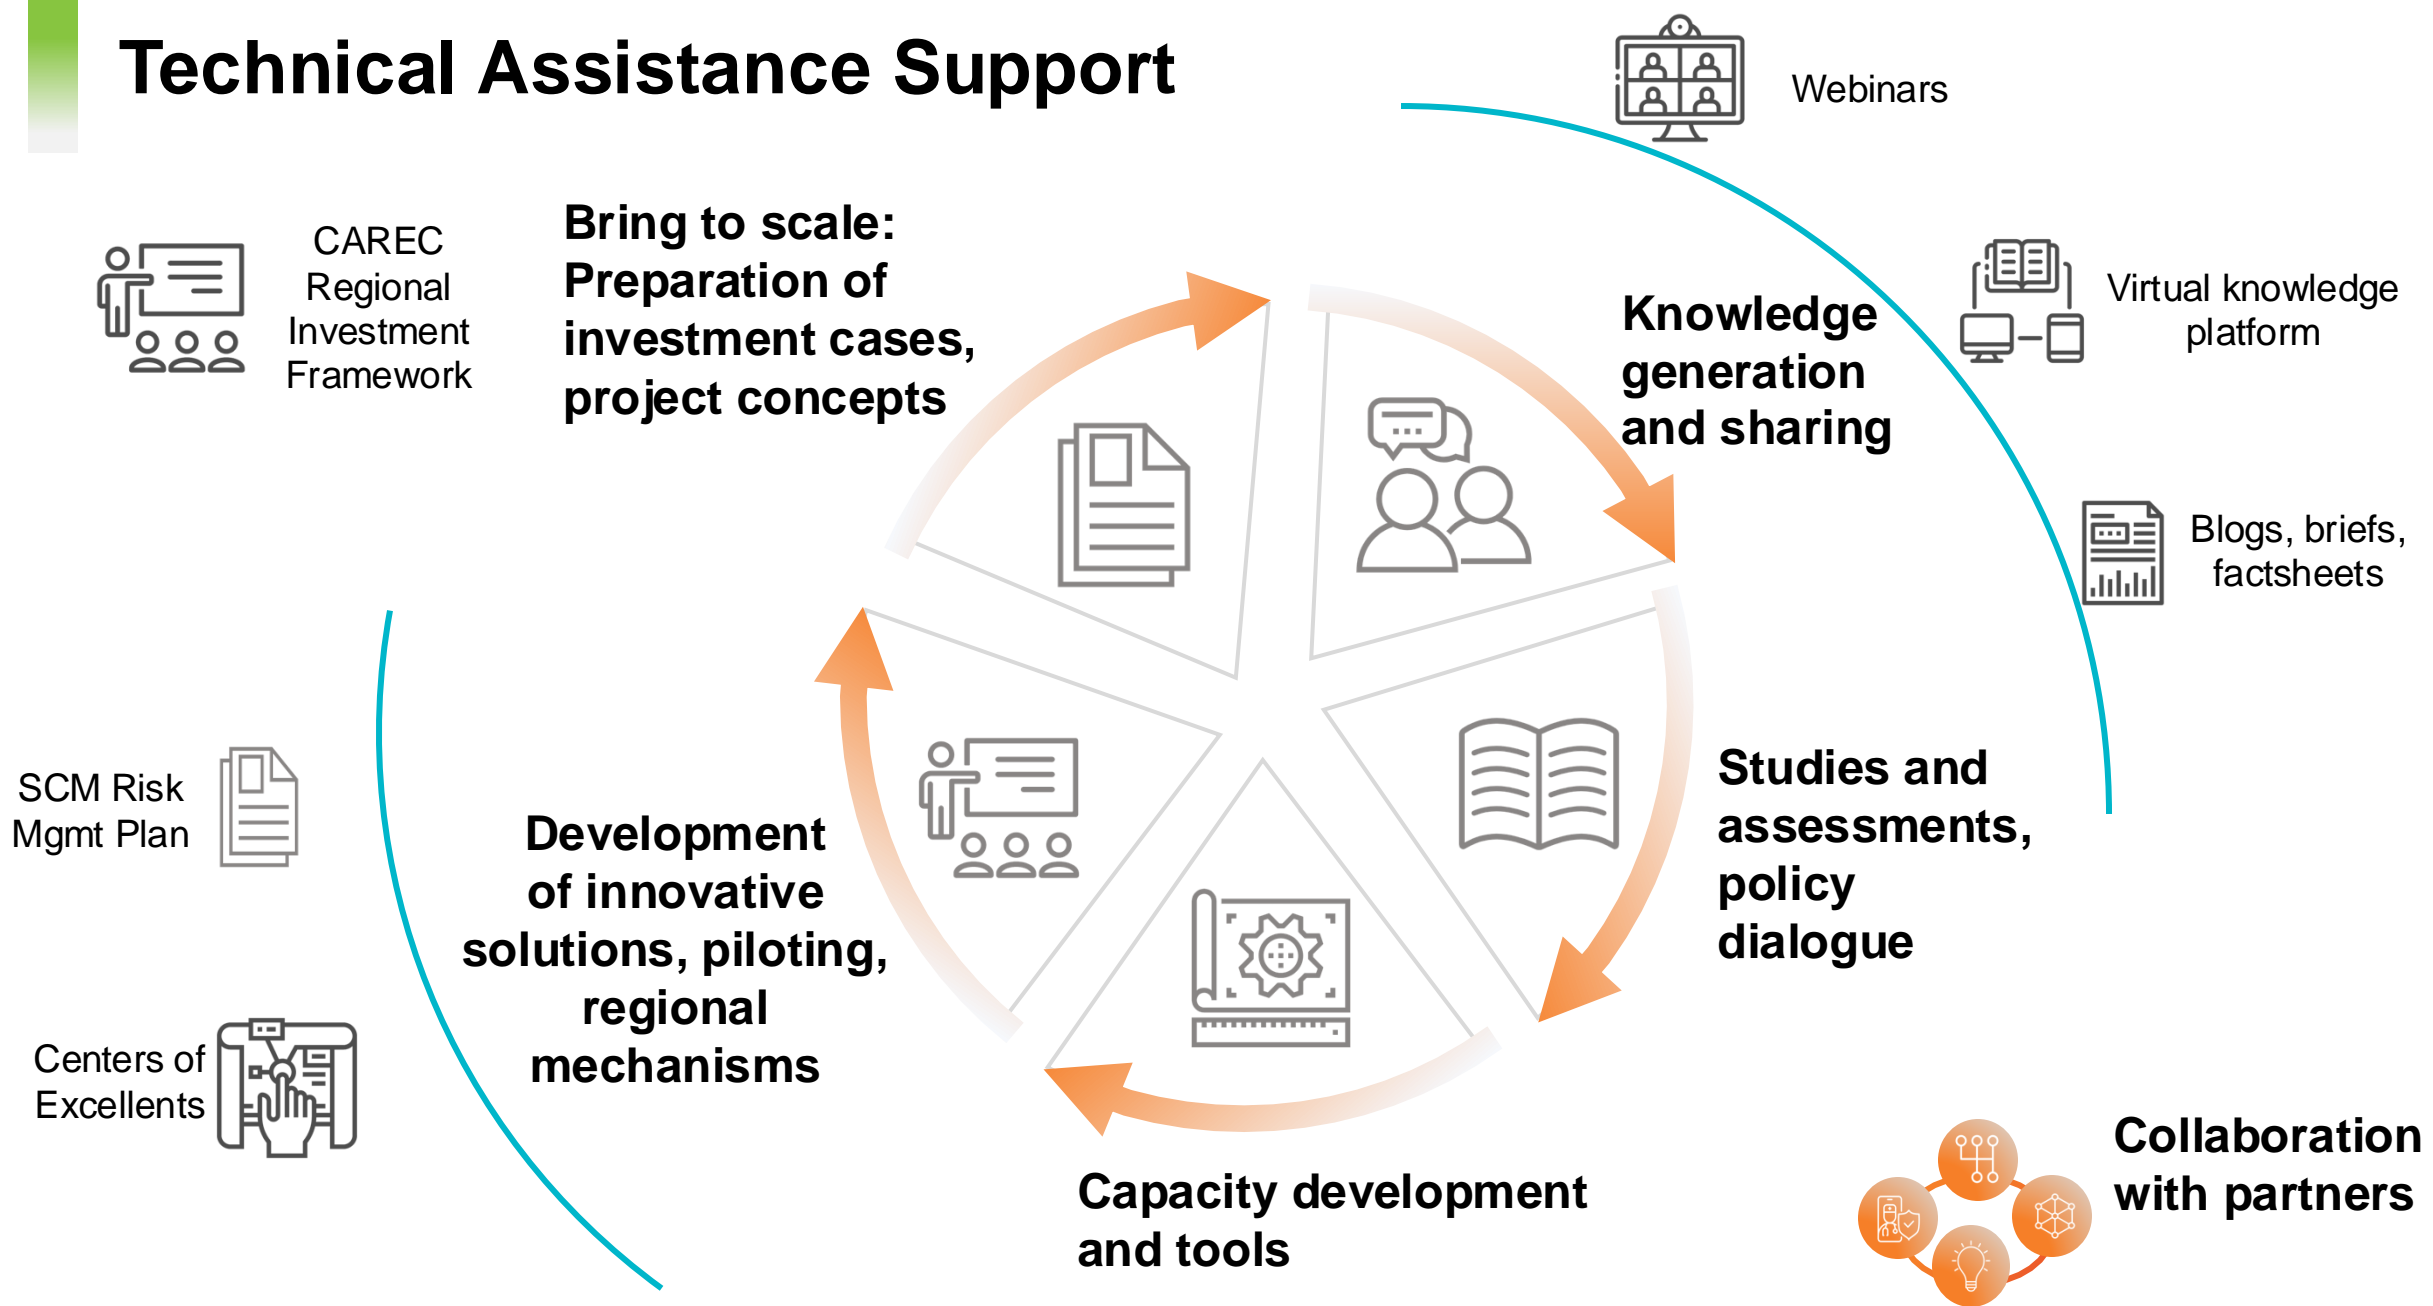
Technical Assistance Support

Webinars

CAREC Regional Investment Framework

Bring to scale: Preparation of investment cases, project concepts

Knowledge generation and sharing

Virtual knowledge platform

Blogs, briefs, factsheets

SCM Risk Mgmt Plan

Development of innovative solutions, piloting, regional mechanisms

Studies and assessments, policy dialogue

Centers of Excellents

Capacity development and tools

Collaboration with partners